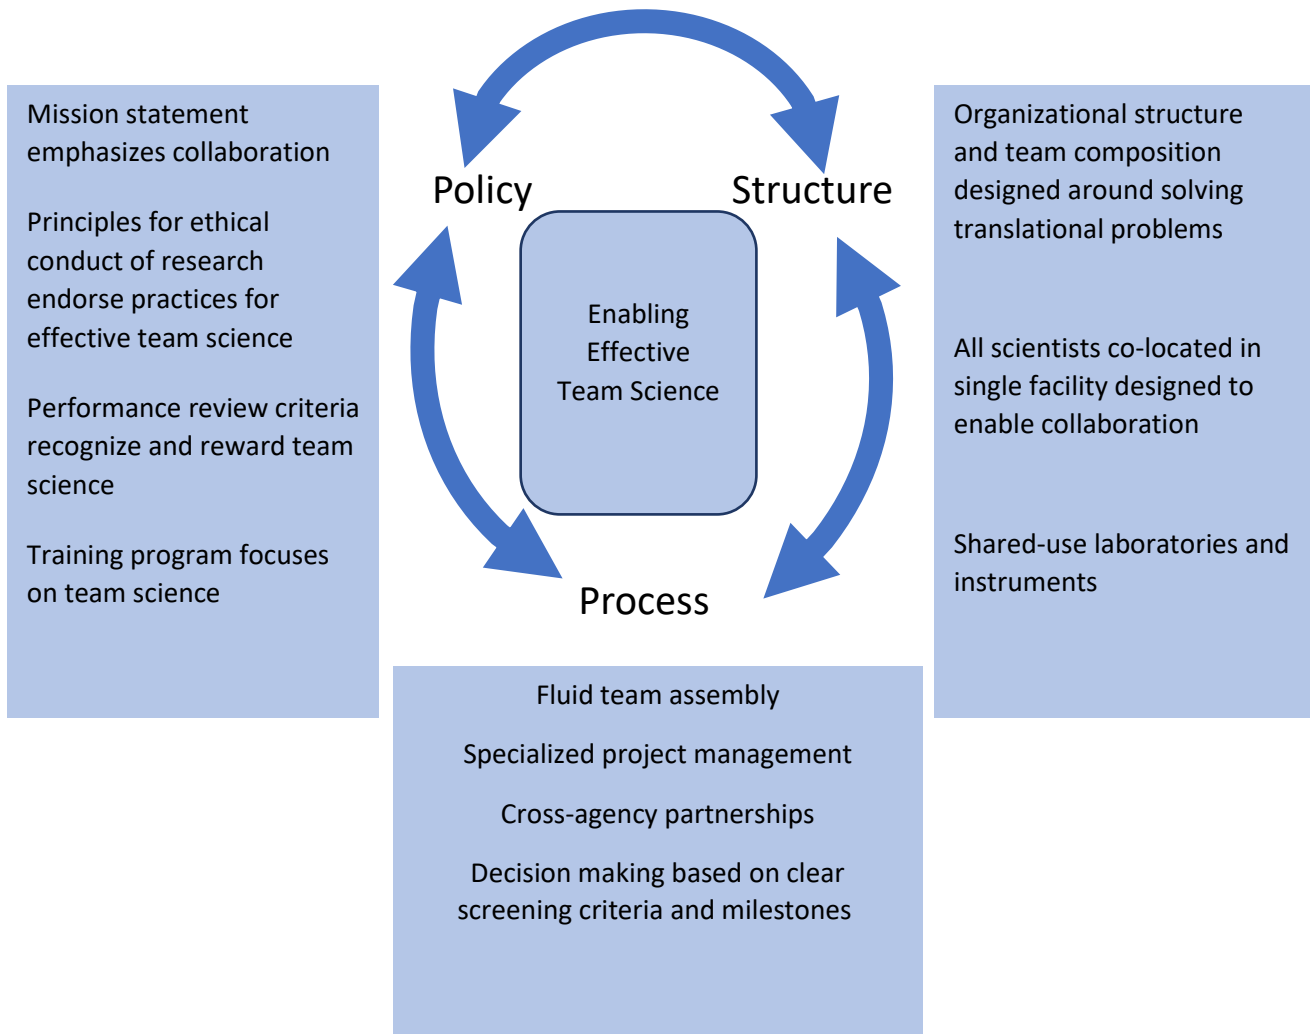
Mission statement emphasizes collaboration

Principles for ethical conduct of research endorse practices for effective team science

Performance review criteria recognize and reward team science

Training program focuses on team science

Policy

Structure

Enabling Effective Team Science

Process

Organizational structure and team composition designed around solving translational problems

All scientists co-located in single facility designed to enable collaboration

Shared-use laboratories and instruments

Fluid team assembly

Specialized project management

Cross-agency partnerships

Decision making based on clear screening criteria and milestones